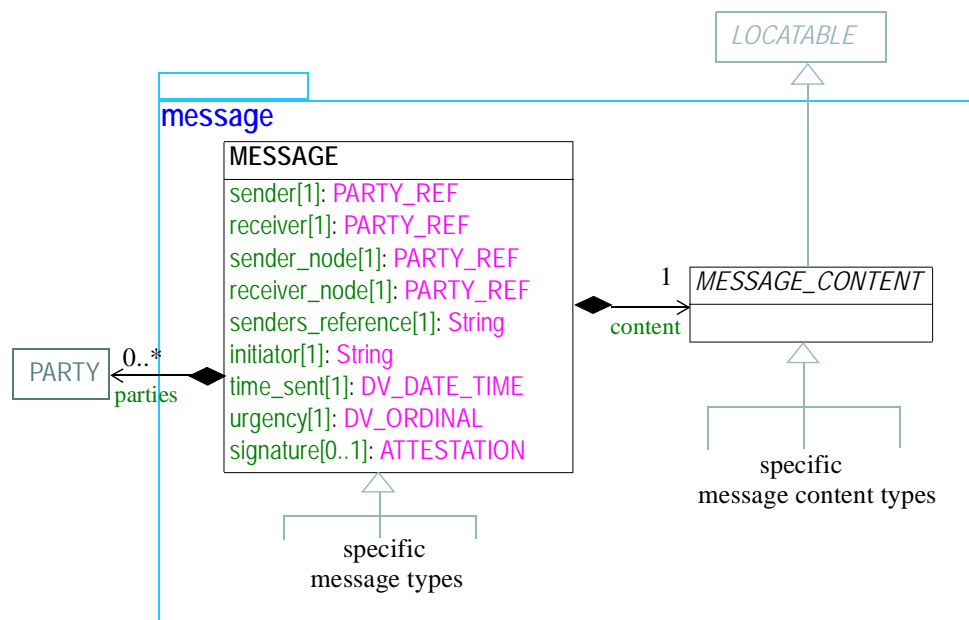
LOCATABLE

message

MESSAGE
sender[1]: PARTY_REF
receiver[1]: PARTY_REF
sender_node[1]: PARTY_REF
receiver_node[1]: PARTY_REF
senders_reference[1]: String
initiator[1]: String
time_sent[1]: DV_DATE_TIME
urgency[1]: DV_ORDINAL
signature[0..1]: ATTESTATION

1
MESSAGE_CONTENT
content

PARTY
0..*
parties

specific
message content types

specific
message types